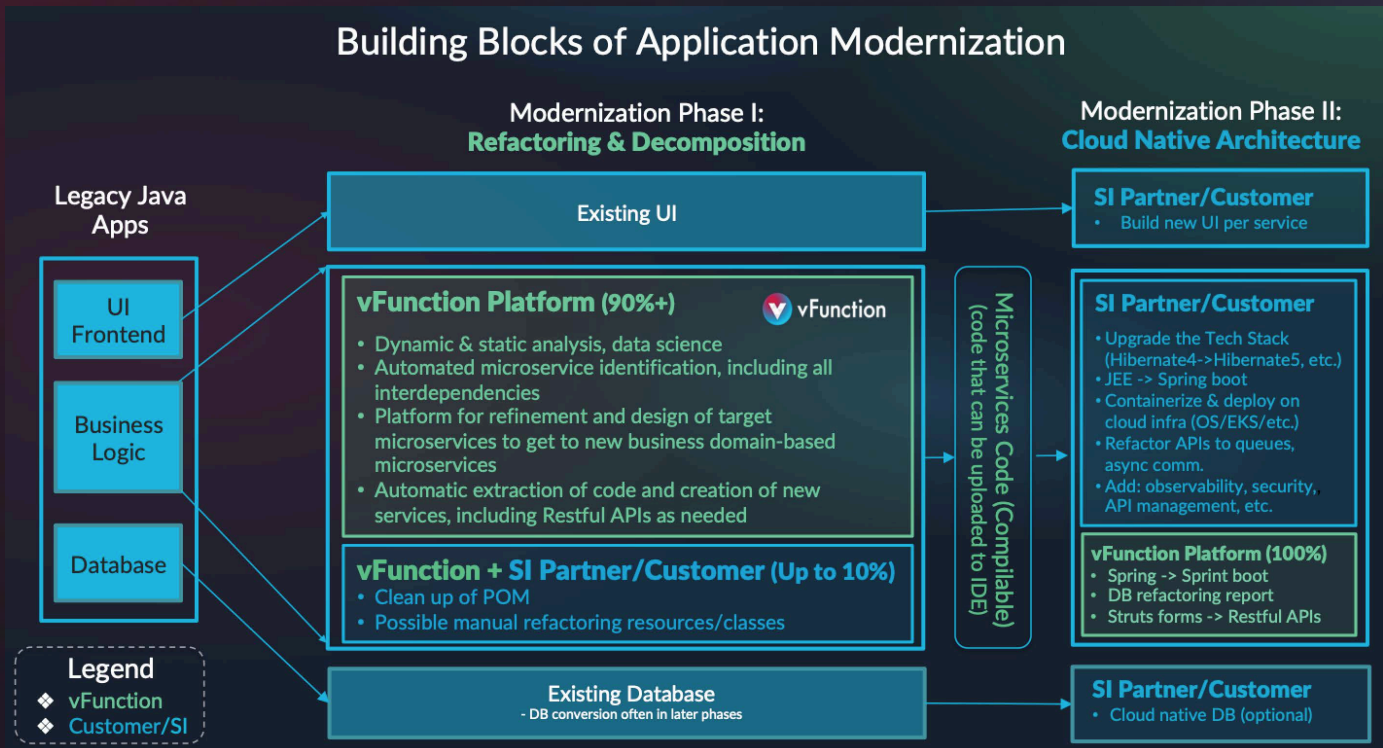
Building Blocks of Application Modernization

Legacy Java Apps

UI Frontend

Business Logic

Database

Modernization Phase I:
Refactoring & Decomposition

Existing UI

vFunction Platform (90%+)

vFunction

• Dynamic & static analysis, data science
• Automated microservice identification, including all interdependencies
• Platform for refinement and design of target microservices to get to new business domain-based microservices
• Automatic extraction of code and creation of new services, including Restful APIs as needed

vFunction + SI Partner/Customer (Up to 10%)
• Clean up of POM
• Possible manual refactoring resources/classes

Microservices Code (Compilable) (code that can be uploaded to IDE)

Existing Database
- DB conversion often in later phases

Modernization Phase II:
Cloud Native Architecture

SI Partner/Customer
• Build new UI per service

SI Partner/Customer
• Upgrade the Tech Stack (Hibernate4->Hibernate5, etc.)
• JEE -> Spring boot
• Containerize & deploy on cloud infra (OS/EKS/etc.)
• Refactor APIs to queues, async comm.
• Add: observability, security, API management, etc.

vFunction Platform (100%)
• Spring -> Sprint boot
• DB refactoring report
• Struts forms -> Restful APIs

SI Partner/Customer
• Cloud native DB (optional)

Legend
❖ vFunction
❖ Customer/SI